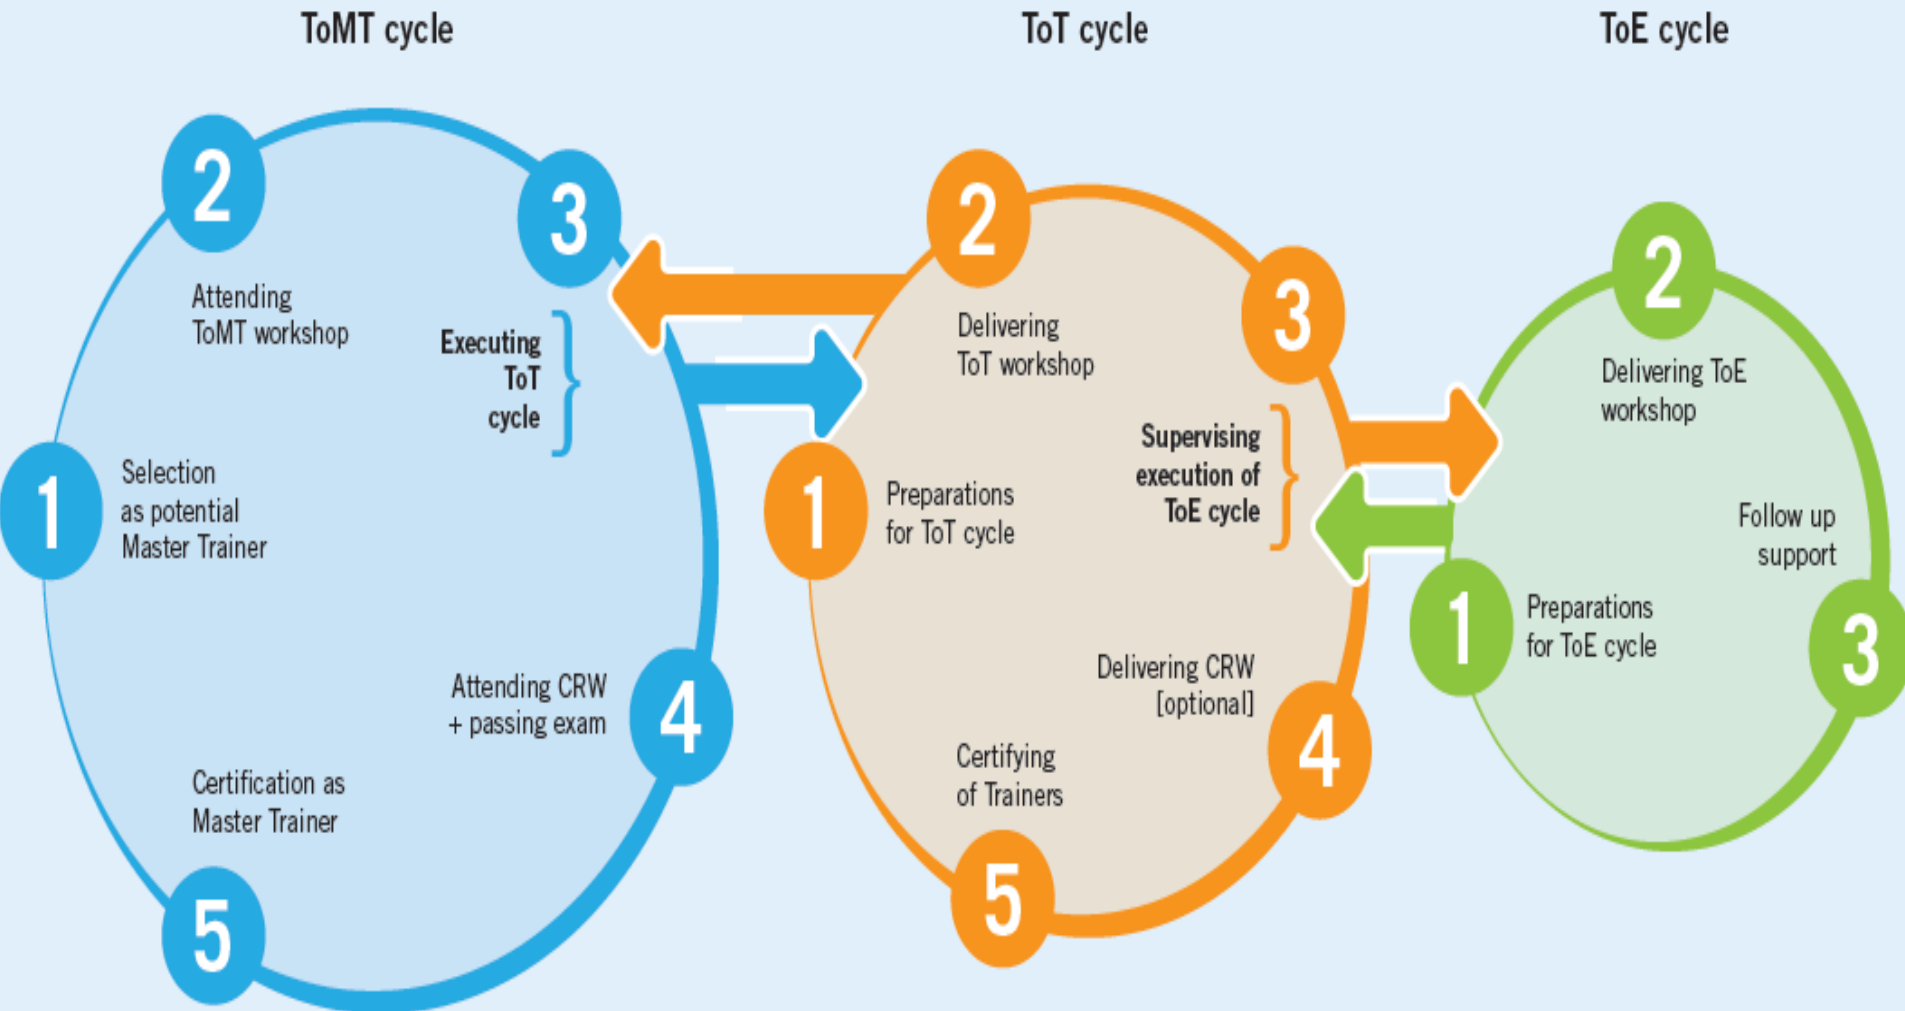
ToMT cycle

ToT cycle

ToE cycle

1
Selection as potential Master Trainer

2
Attending ToMT workshop

3
Executing ToT cycle

4
Attending CRW + passing exam

5
Certification as Master Trainer

1
Preparations for ToT cycle

2
Delivering ToT workshop

3
Supervising execution of ToE cycle

4
Delivering CRW [optional]

5
Certifying of Trainers

1
Preparations for ToE cycle

2
Delivering ToE workshop

3
Follow up support